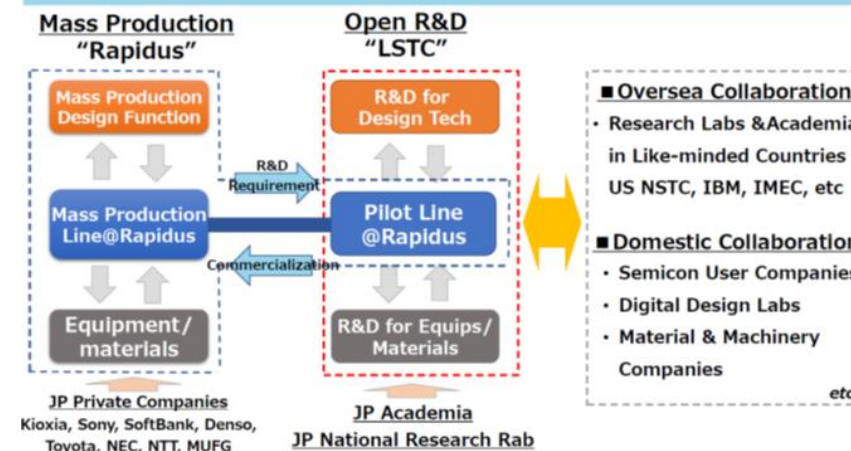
Mass Production
"Rapidus"

Mass Production Design Function

Mass Production Line@Rapidus

Equipment/ materials

JP Private Companies
Kioxia, Sony, SoftBank, Denso, Toyota, NEC, NTT, MUFG

Open R&D
"LSTC"

R&D for Design Tech

Pilot Line @Rapidus

R&D for Equips/ Materials

R&D Requirement

Commercialization

JP Academia
JP National Research Rab

■Oversea Collaboration
· Research Labs &Academia in Like-minded Countries US NSTC, IBM, IMEC, etc

■Domestic Collaboration
· Semicon User Companies
· Digital Design Labs
· Material & Machinery Companies

etc